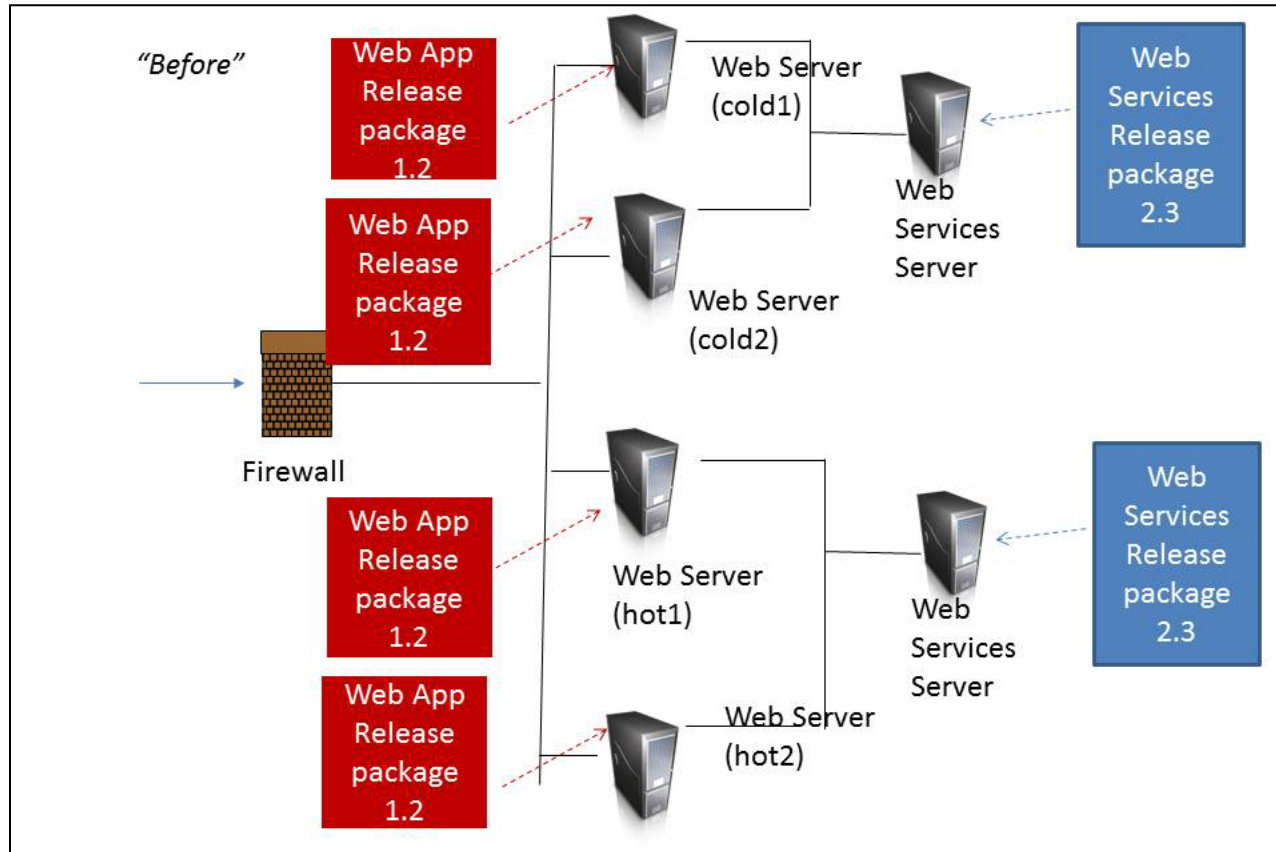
"Before"

Web App Release package 1.2

Web Server (cold1)

Web Services Release package 2.3

Web Services Server

Web App Release package 1.2

Web Server (cold2)

Firewall

Web App Release package 1.2

Web Server (hot1)

Web Services Release package 2.3

Web Services Server

Web App Release package 1.2

Web Server (hot2)